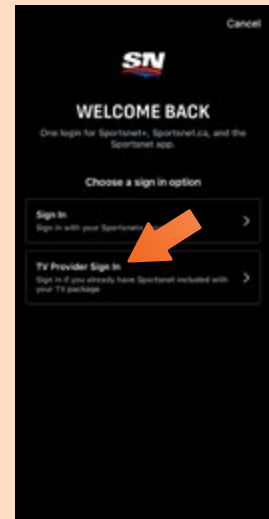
Cancel

SN

WELCOME BACK

One login for Sportsnet+, Sportsnet.ca, and the Sportsnet app.

Choose a sign in option

Sign In
Sign in with your Sportsnet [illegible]

TV Provider Sign In
Sign in if you already have Sportsnet included with your TV package